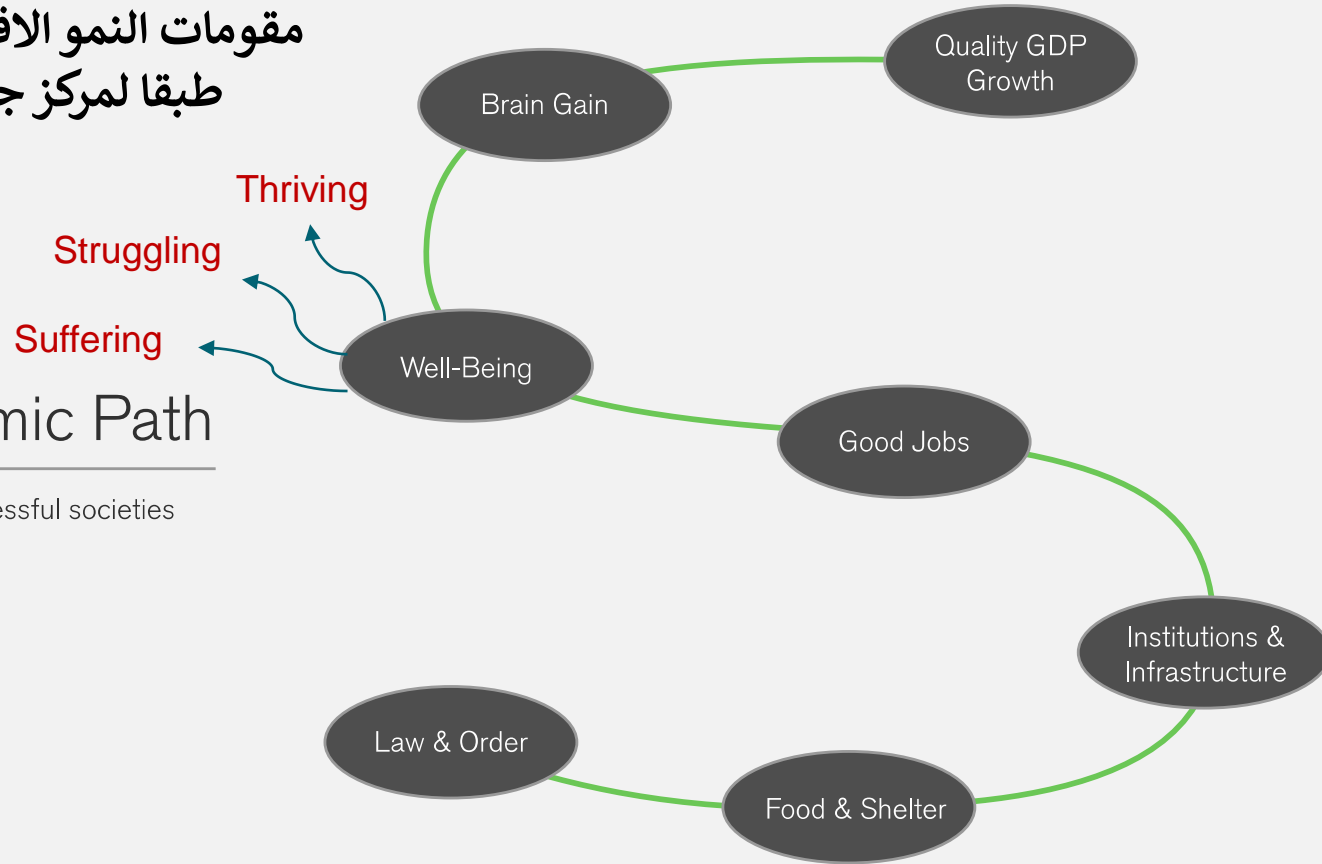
مقومات النمو الاف
طبقا لمركز ج

Quality GDP Growth

Brain Gain

Thriving

Struggling

Suffering

Well-Being

mic Path

essful societies

Good Jobs

Institutions & Infrastructure

Law & Order

Food & Shelter